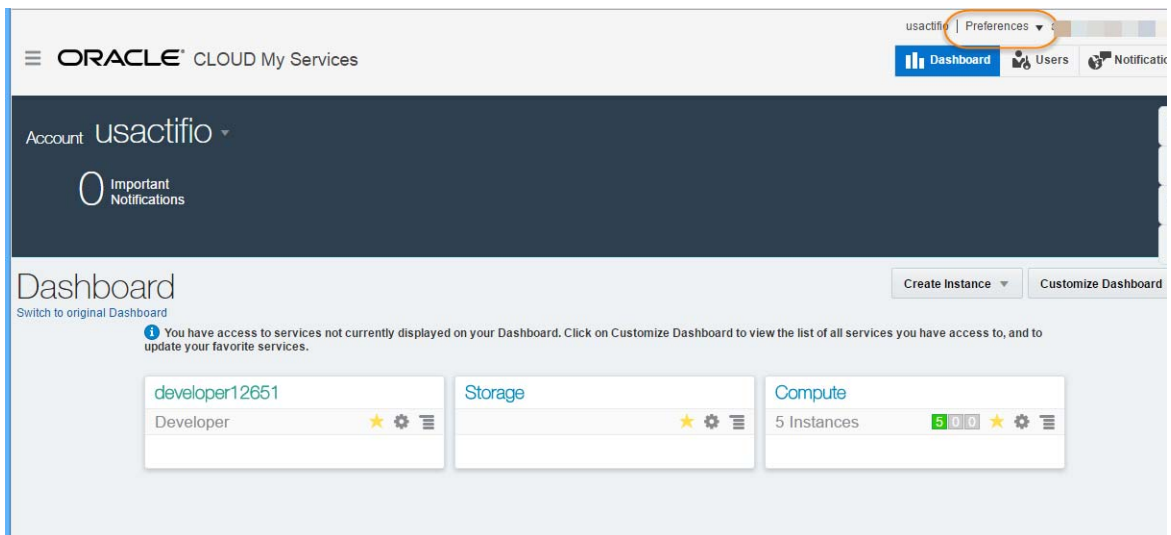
usactifio | Preferences

ORACLE CLOUD My Services

Dashboard Users Notificatio

Account usactifio

0 Important Notifications

Dashboard

Switch to original Dashboard

Create Instance

Customize Dashboard

You have access to services not currently displayed on your Dashboard. Click on Customize Dashboard to view the list of all services you have access to, and to update your favorite services.

developer12651

Developer

Storage

Compute

5 Instances

5 0 0